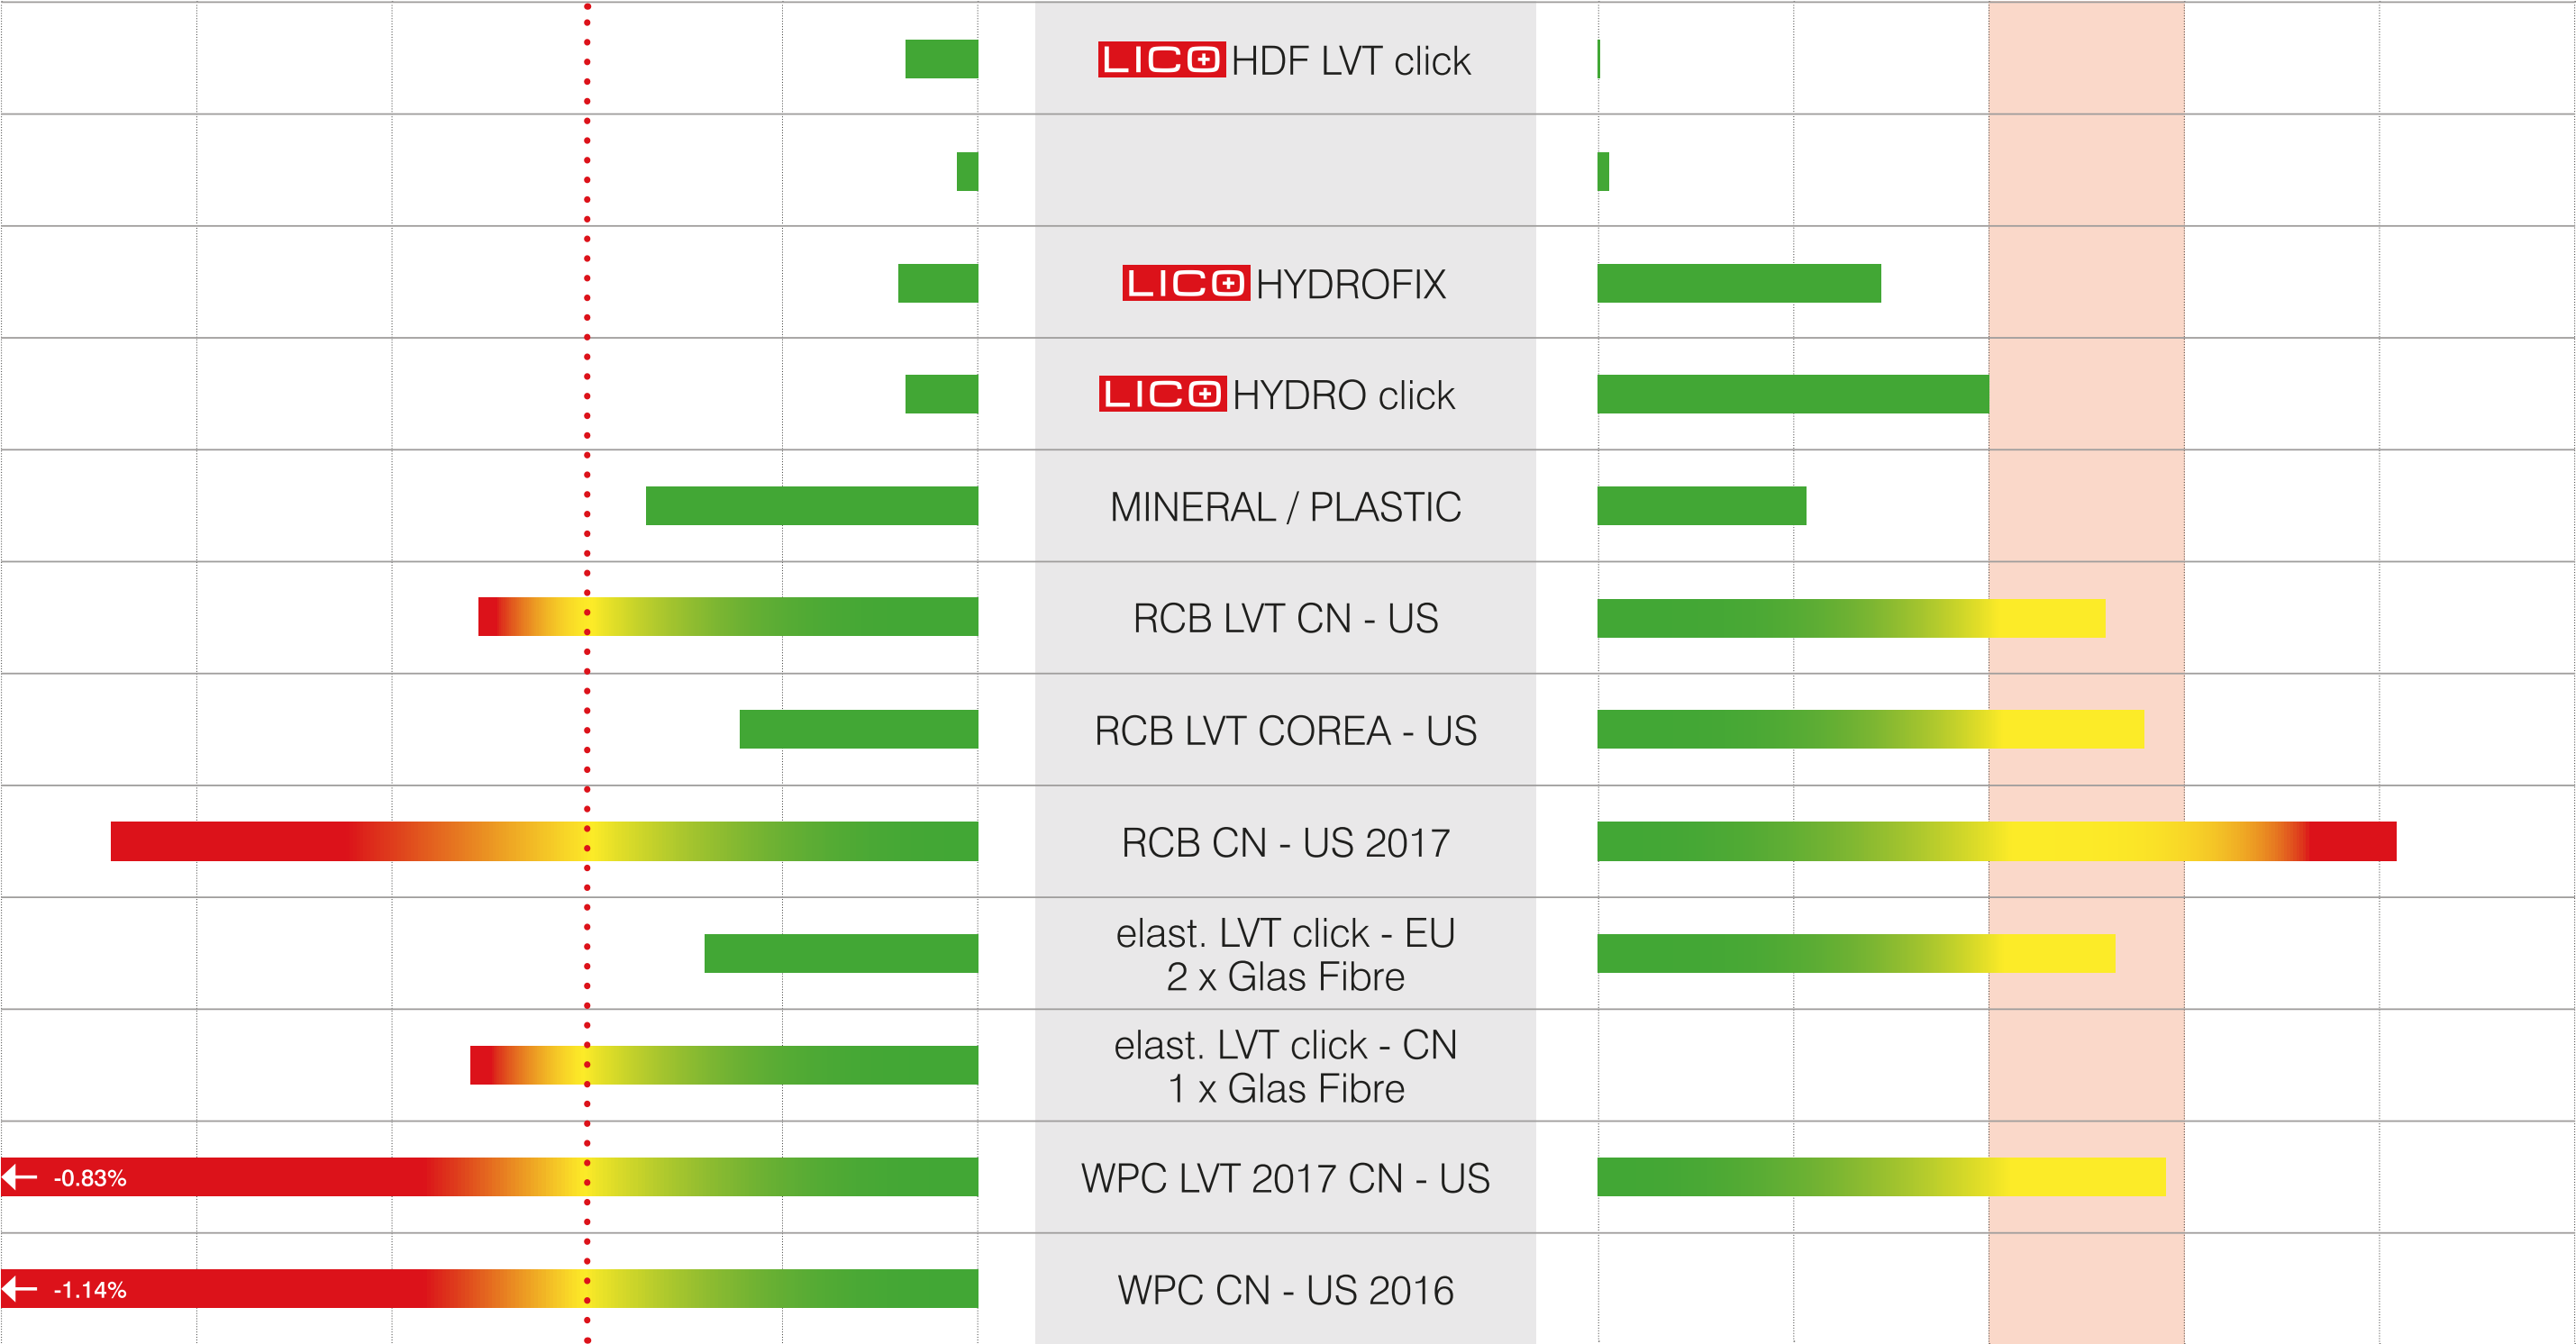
LICO HDF LVT click

LICO HYDROFIX

LICO HYDRO click

MINERAL / PLASTIC

RCB LVT CN - US

RCB LVT COREA - US

RCB CN - US 2017

elast. LVT click - EU
2 x Glas Fibre

elast. LVT click - CN
1 x Glas Fibre

-0.83%

WPC LVT 2017 CN - US

-1.14%

WPC CN - US 2016